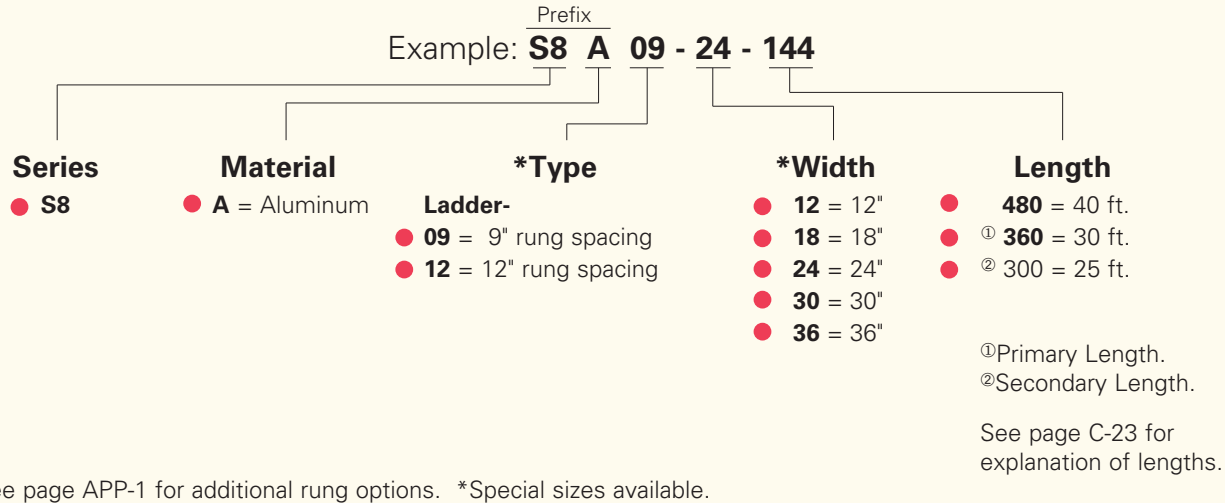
Prefix

Example: **S8 A 09 - 24 - 144**

**Series**
**S8**

**Material**
**A** = Aluminum

**\*Type**
**Ladder-**
**09** = 9" rung spacing
**12** = 12" rung spacing

**\*Width**
**12** = 12"
**18** = 18"
**24** = 24"
**30** = 30"
**36** = 36"

**Length**
**480** = 40 ft.
① **360** = 30 ft.
② 300 = 25 ft.

①Primary Length.
②Secondary Length.

See page C-23 for explanation of lengths.

ee page APP-1 for additional rung options. \*Special sizes available.